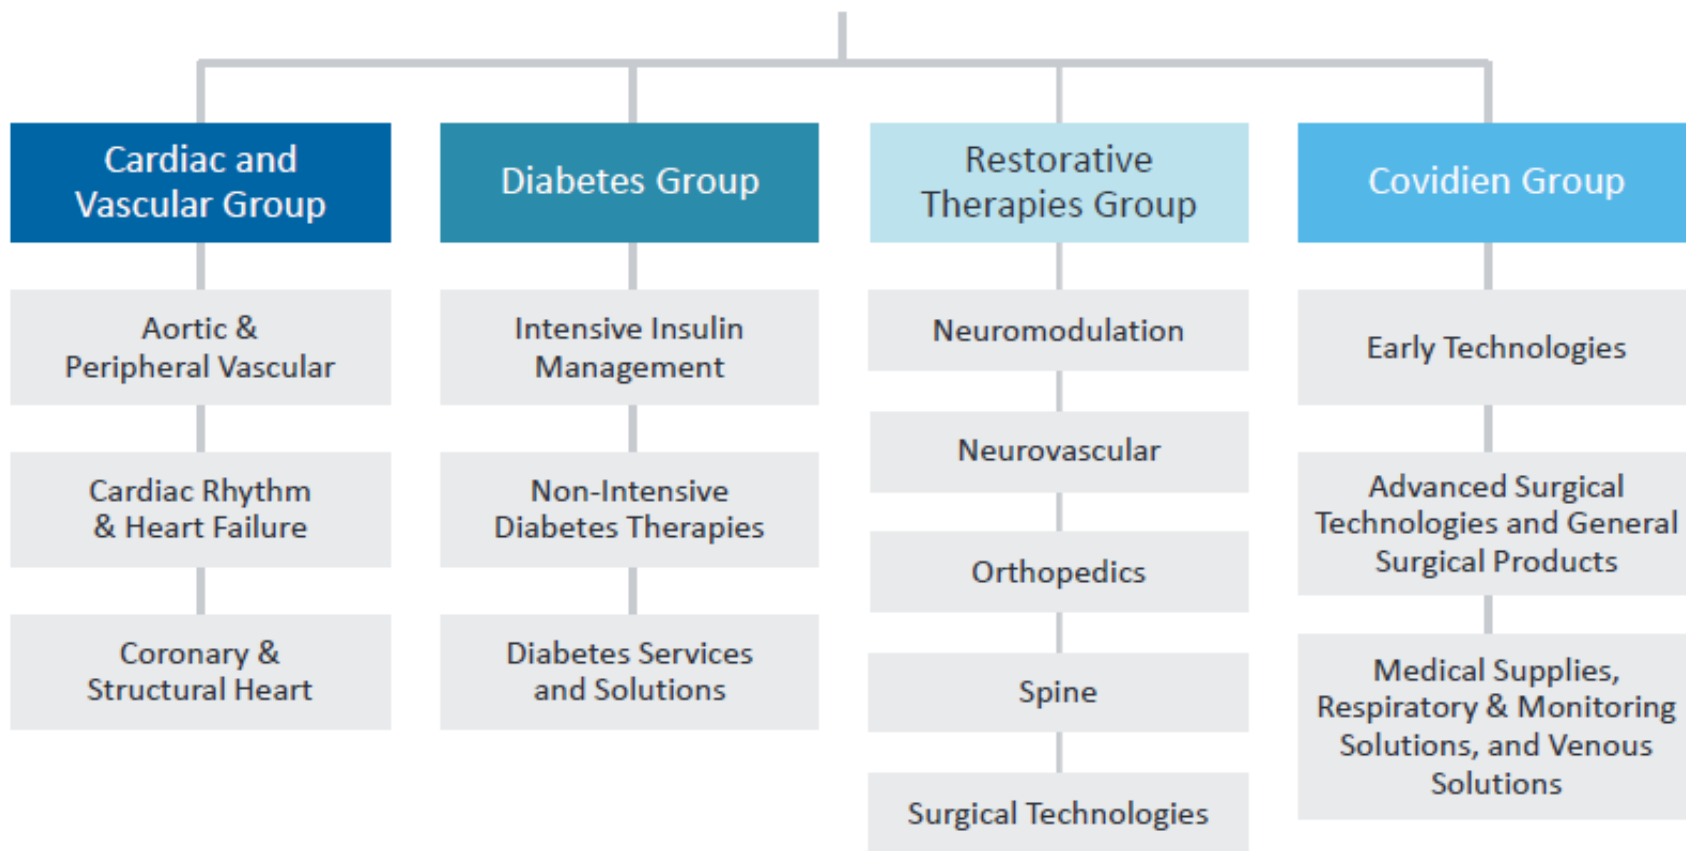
Cardiac and Vascular Group

Aortic & Peripheral Vascular

Cardiac Rhythm & Heart Failure

Coronary & Structural Heart

Diabetes Group

Intensive Insulin Management

Non-Intensive Diabetes Therapies

Diabetes Services and Solutions

Restorative Therapies Group

Neuromodulation

Neurovascular

Orthopedics

Spine

Surgical Technologies

Covidien Group

Early Technologies

Advanced Surgical Technologies and General Surgical Products

Medical Supplies, Respiratory & Monitoring Solutions, and Venous Solutions